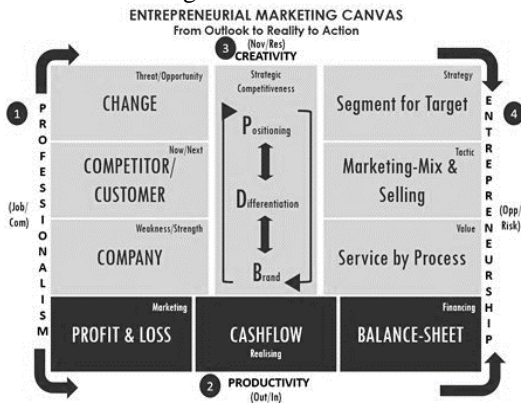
ENTREPRENEURIAL MARKETING CANVAS
From Outlook to Reality to Action

3 (Nov/Res)
CREATIVITY

1
PROFESSIONALISM
(Job/Com)

Threat/Opportunity
CHANGE

Now/Next
COMPETITOR/ CUSTOMER

Weakness/Strength
COMPANY

Strategic Competitiveness
Positioning
Differentiation
Brand

Strategy
Segment for Target

Tactic
Marketing-Mix & Selling

Value
Service by Process

4
ENTREPRENEURSHIP
(Opp/Risk)

Marketing
PROFIT & LOSS

CASHFLOW
Realising

Financing
BALANCE-SHEET

2 PRODUCTIVITY
(Out/In)